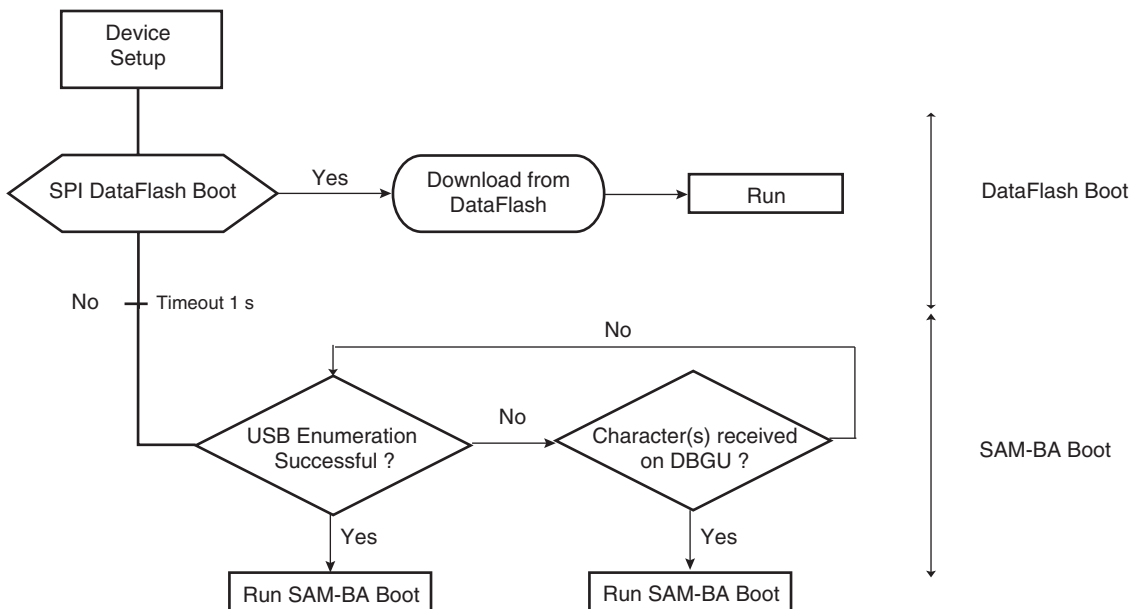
Device Setup

SPI DataFlash Boot

Yes

Download from DataFlash

Run

DataFlash Boot

No

Timeout 1 s

No

USB Enumeration Successful ?

No

Character(s) received on DBGU ?

SAM-BA Boot

Yes

Yes

Run SAM-BA Boot

Run SAM-BA Boot